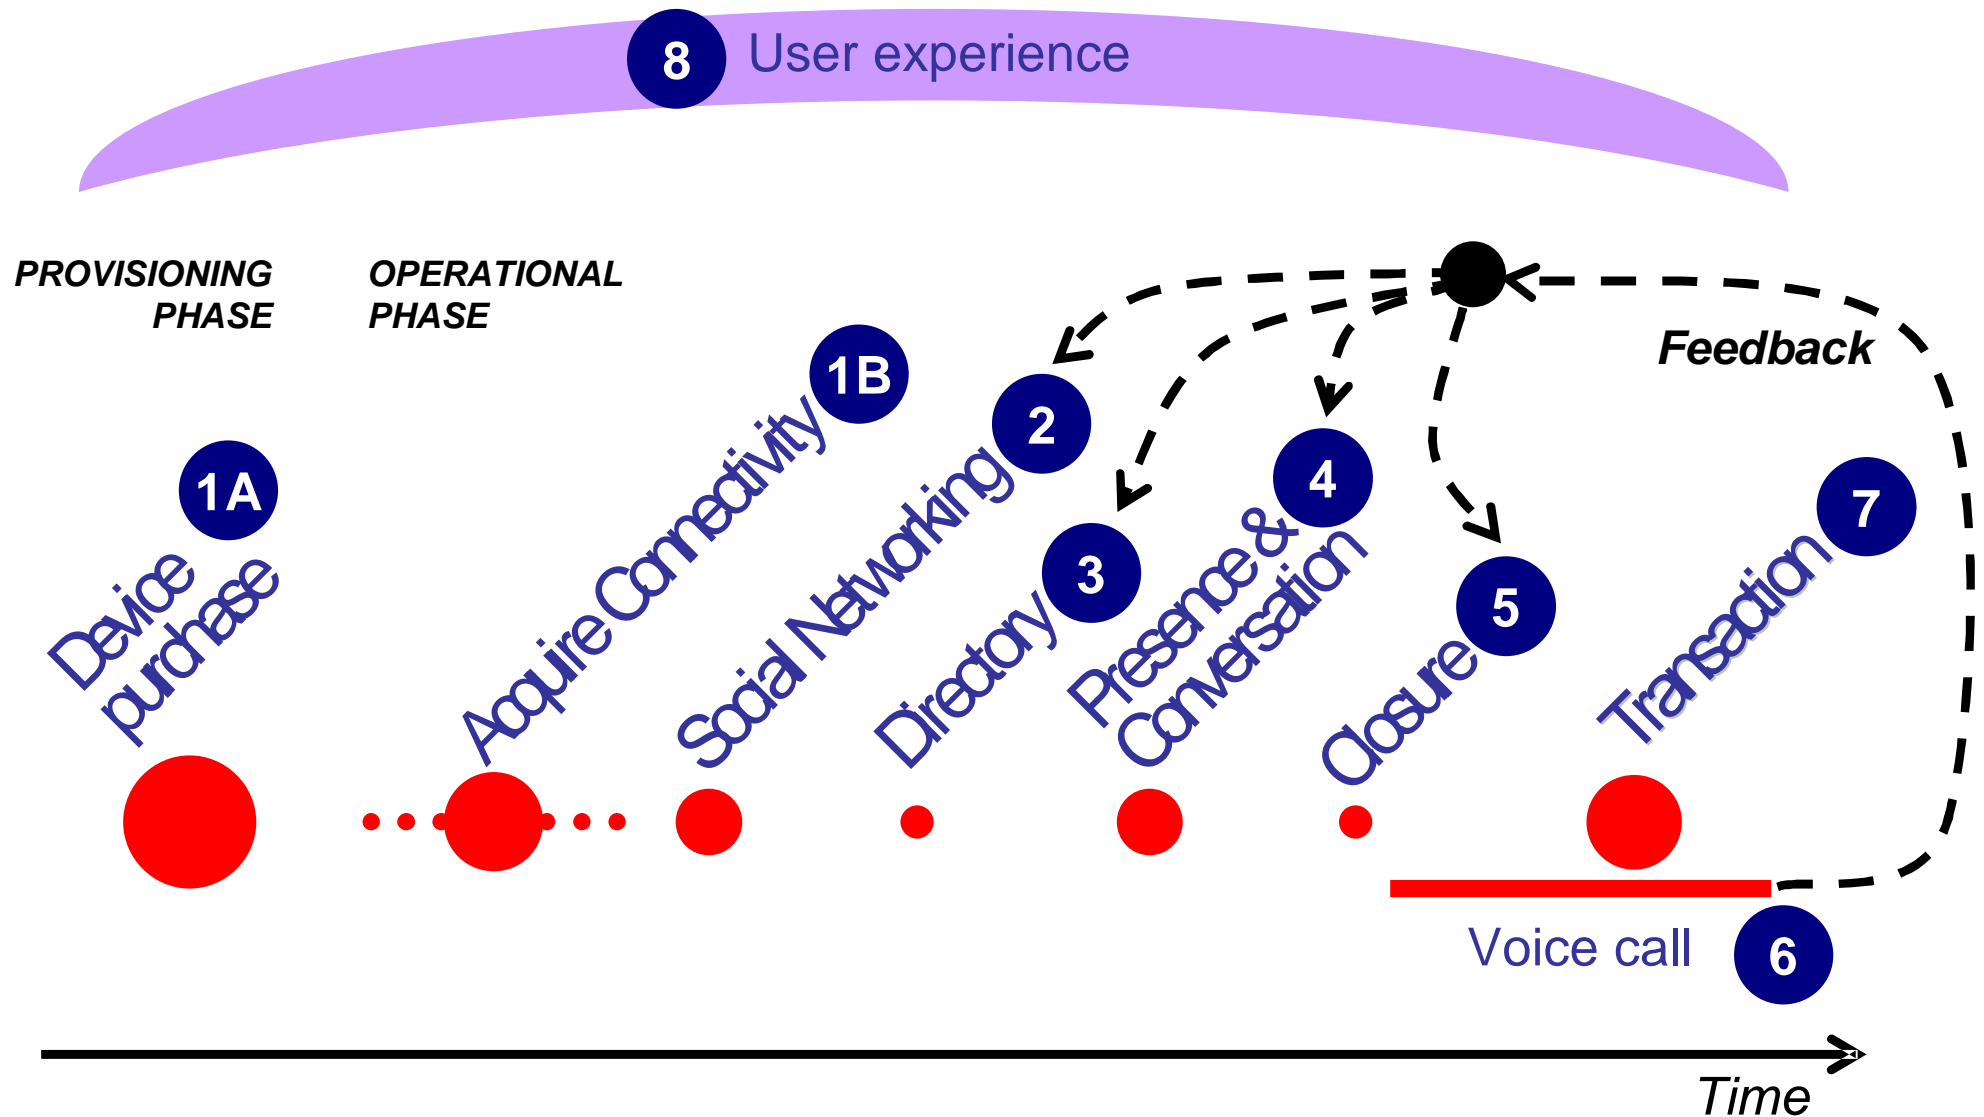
8 User experience

PROVISIONING PHASE

OPERATIONAL PHASE

Feedback

1A Device purchase

1B Acquire Connectivity

2 Social Networking

3 Directory

4 Presence & Conversation

5 Closure

7 Transaction

Voice call 6

Time